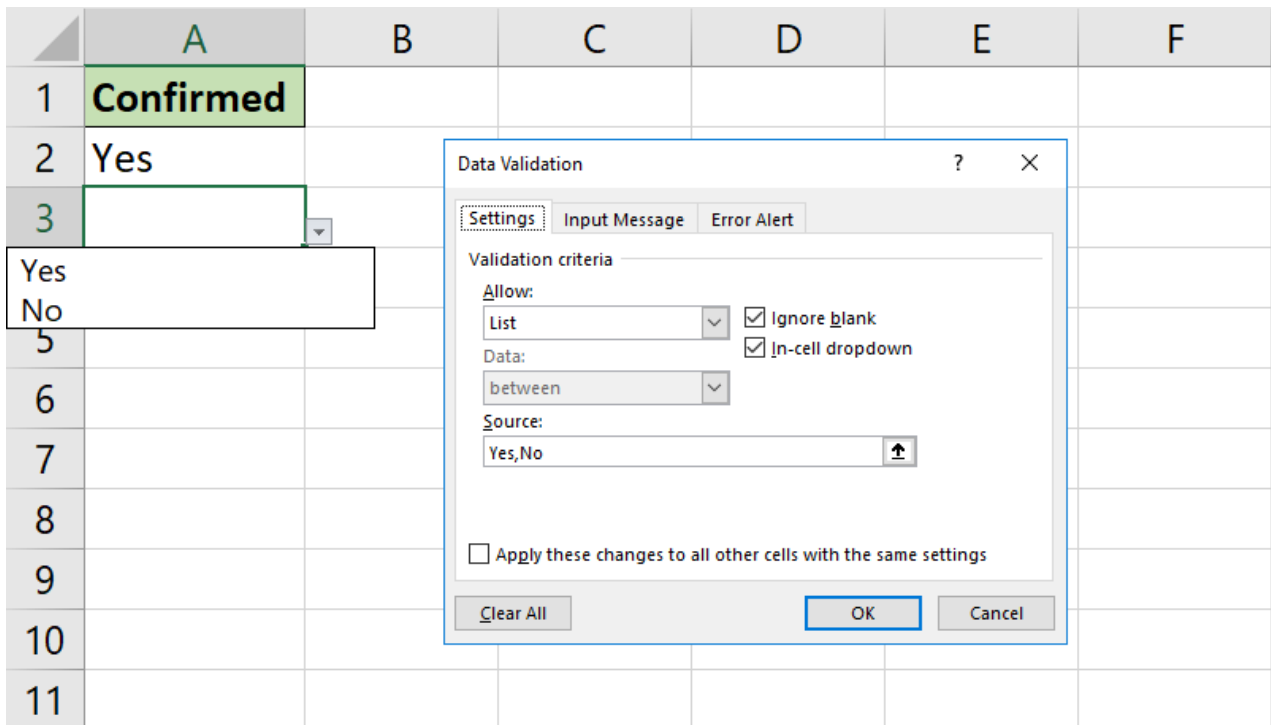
| | A | B | C | D | E | F |
|---|---|---|---|---|---|---|
| 1 | Confirmed | | | | | |
| 2 | Yes | | | | | |
| 3 | | | | | | |
| 4 | | | | | | |
| 5 | | | | | | |
| 6 | | | | | | |
| 7 | | | | | | |
| 8 | | | | | | |
| 9 | | | | | | |
| 10 | | | | | | |
| 11 | | | | | | |

Yes
No

Data Validation ? ×

Settings Input Message Error Alert

Validation criteria

Allow:
List
Ignore blank
In-cell dropdown

Data:
between

Source:
Yes,No

Apply these changes to all other cells with the same settings

Clear All OK Cancel